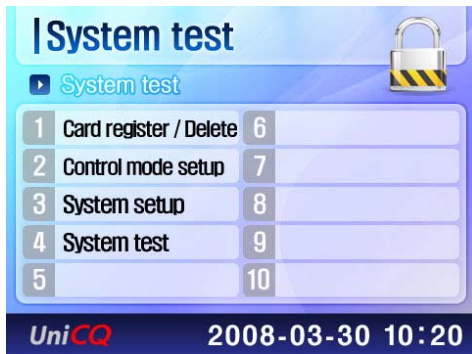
System test

System test

| | | | |
|---|---|---|---|
| 1 | Card register / Delete | 6 | |
| 2 | Control mode setup | 7 | |
| 3 | System setup | 8 | |
| 4 | System test | 9 | |
| 5 | | 10 | |

UniCQ 2008-03-30 10:20